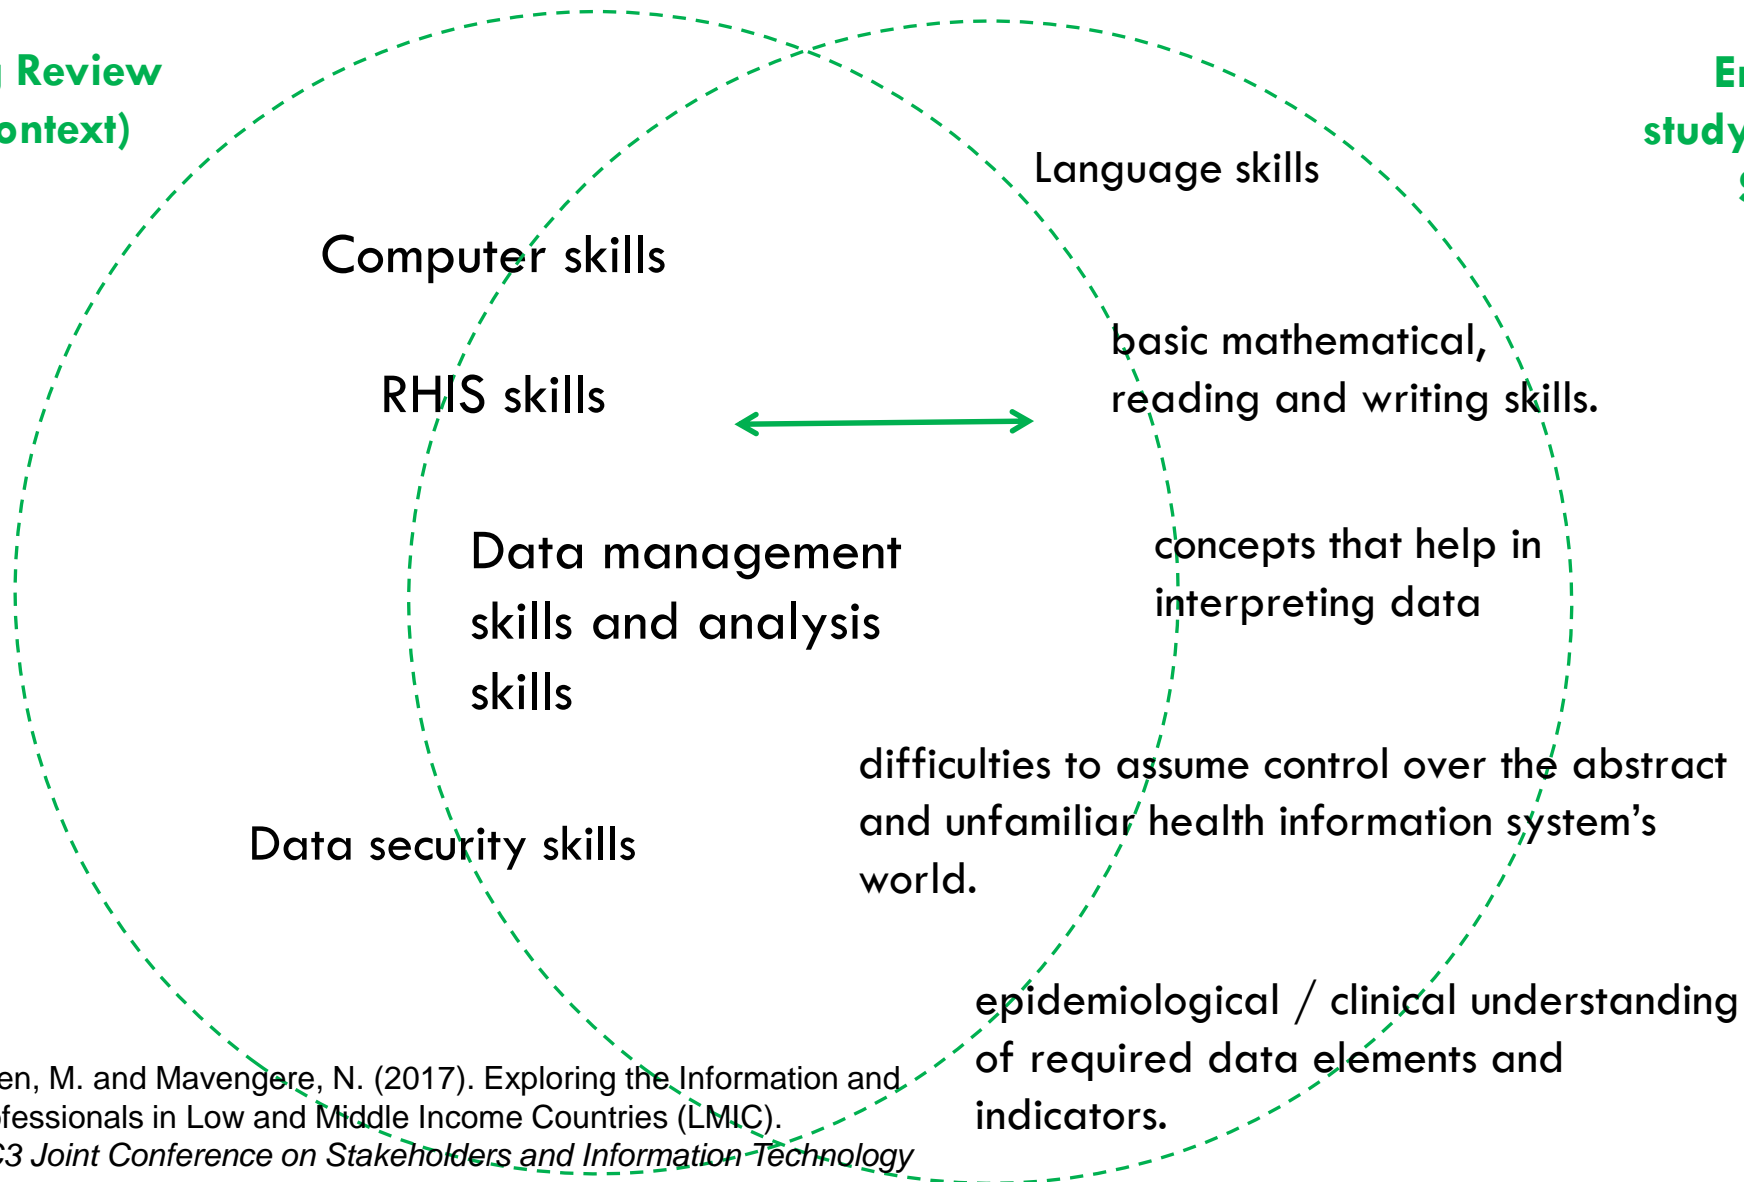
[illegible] Review
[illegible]ontext)

Er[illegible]
study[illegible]

Language skills

Computer skills

RHIS skills

basic mathematical, reading and writing skills.

Data management skills and analysis skills

concepts that help in interpreting data

difficulties to assume control over the abstract and unfamiliar health information system's world.

Data security skills

epidemiological / clinical understanding of required data elements and indicators.

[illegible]en, M. and Mavengere, N. (2017). Exploring the Information and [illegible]fessionals in Low and Middle Income Countries (LMIC). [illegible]C3 Joint Conference on Stakeholders and Information Technology